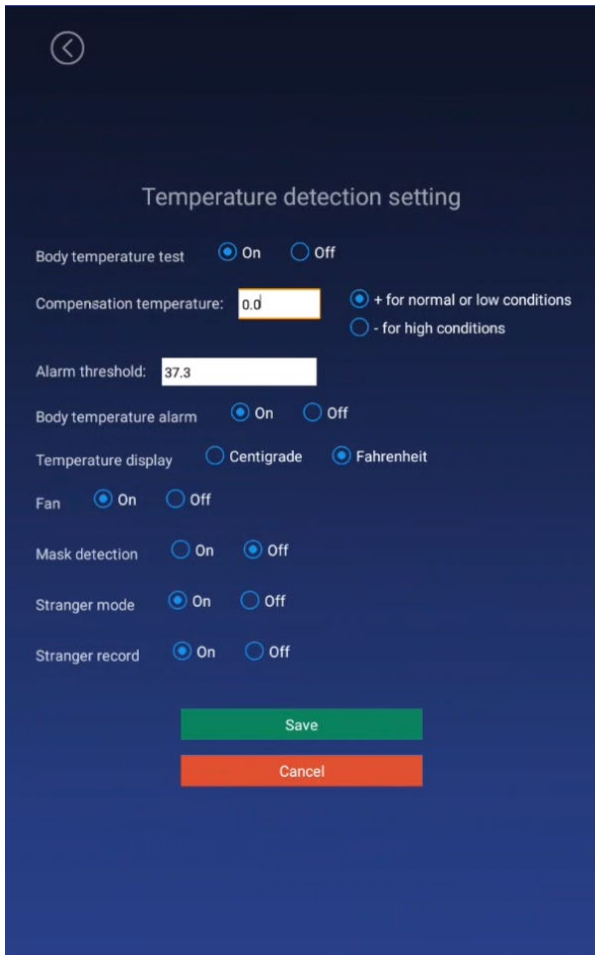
Temperature detection setting

Body temperature test On Off

Compensation temperature: 0.0 + for normal or low conditions - for high conditions

Alarm threshold: 37.3

Body temperature alarm On Off

Temperature display Centigrade Fahrenheit

Fan On Off

Mask detection On Off

Stranger mode On Off

Stranger record On Off

Save

Cancel